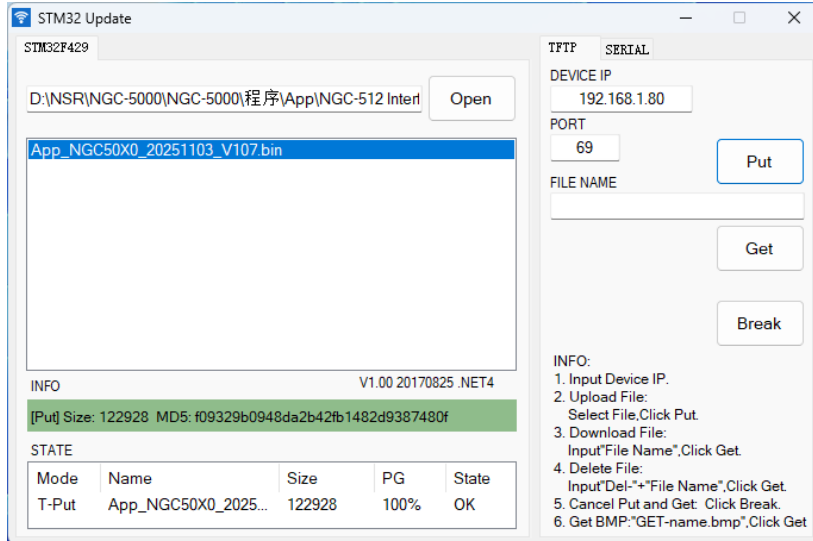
STM32 Update

STM32F429

D:\NSR\NGC-5000\NGC-5000\程序\App\NGC-512 Interf

Open

App_NGC50X0_20251103_V107.bin

INFO

V1.00 20170825 .NET4

[Put] Size: 122928 MD5: f09329b0948da2b42fb1482d9387480f

STATE

| Mode | Name | Size | PG | State |
|---|---|---|---|---|
| T-Put | App_NGC50X0_2025... | 122928 | 100% | OK |

TFTP

SERIAL

DEVICE IP

192.168.1.80

PORT

69

Put

FILE NAME

Get

Break

INFO:
1. Input Device IP.
2. Upload File:
Select File,Click Put.
3. Download File:
Input"File Name",Click Get.
4. Delete File:
Input"Del-"+"File Name",Click Get.
5. Cancel Put and Get: Click Break.
6. Get BMP:"GET-name.bmp",Click Get